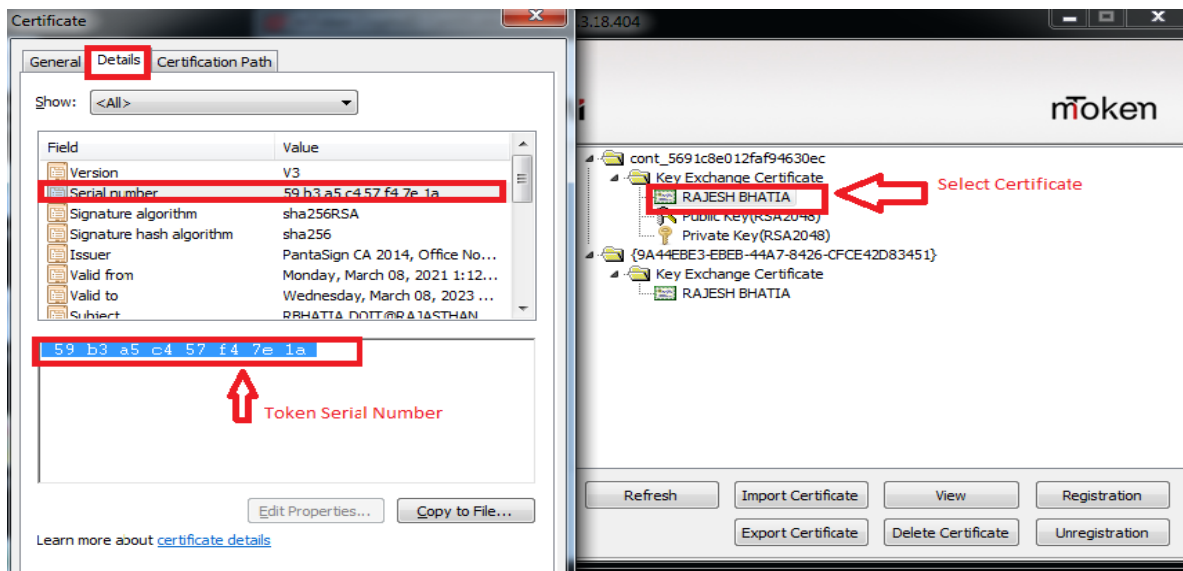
Certificate

General | Details | Certification Path

Show: <All>

| Field | Value |
|---|---|
| Version | V3 |
| Serial number | 59 b3 a5 c4 57 f4 7e 1a |
| Signature algorithm | sha256RSA |
| Signature hash algorithm | sha256 |
| Issuer | PantaSign CA 2014, Office No... |
| Valid from | Monday, March 08, 2021 1:12... |
| Valid to | Wednesday, March 08, 2023 ... |
| Subject | RBHATIA.DOIT@RAJASTHAN... |

59 b3 a5 c4 57 f4 7e 1a

Token Serial Number

Edit Properties... | Copy to File...

Learn more about certificate details

3.18.404

mToken

cont_5691c8e012faf94630ec
Key Exchange Certificate
RAJESH BHATIA
Public Key(RSA2048)
Private Key(RSA2048)
{9A44EBE3-EBEB-44A7-8426-CFCE42D83451}
Key Exchange Certificate
RAJESH BHATIA

Select Certificate

Refresh | Import Certificate | View | Registration
Export Certificate | Delete Certificate | Unregistration